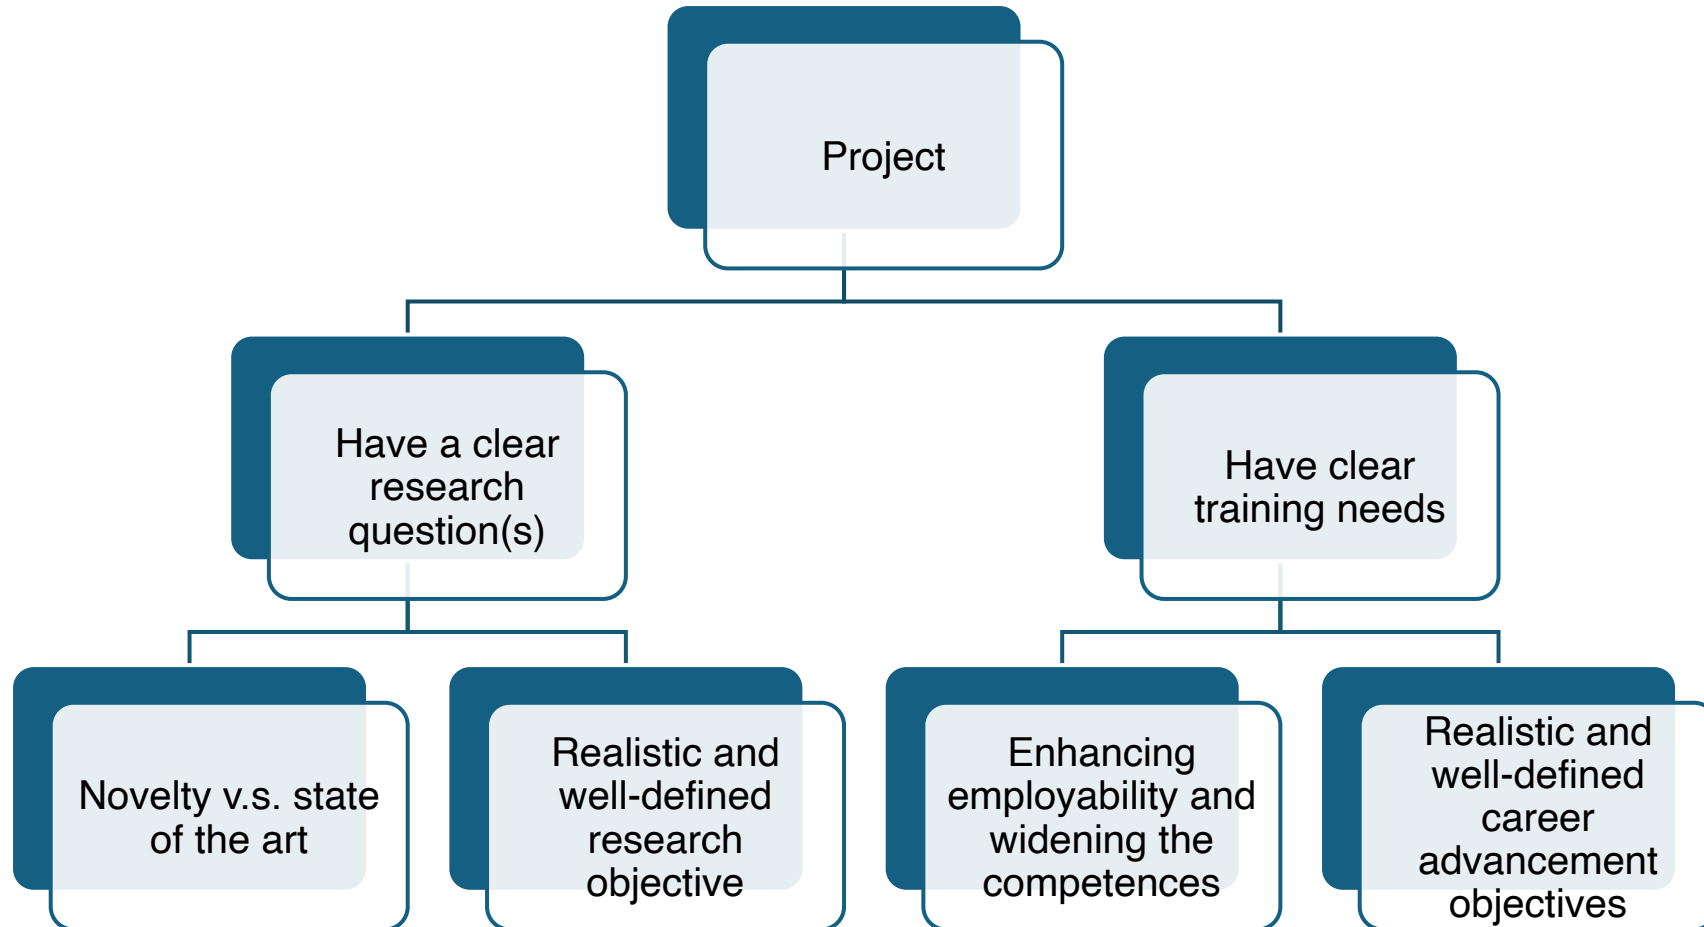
Project

Have a clear research question(s)

Have clear training needs

Novelty v.s. state of the art

Realistic and well-defined research objective

Enhancing employability and widening the competences

Realistic and well-defined career advancement objectives